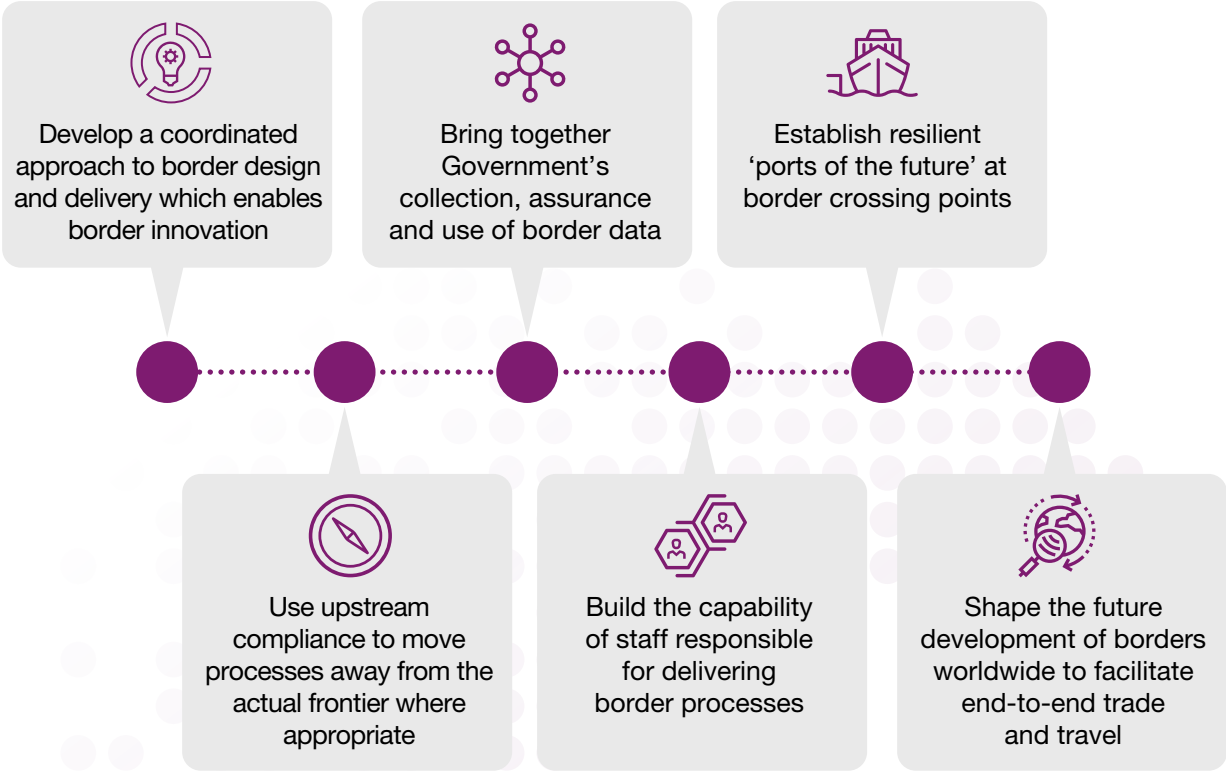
Develop a coordinated approach to border design and delivery which enables border innovation

Bring together Government's collection, assurance and use of border data

Establish resilient 'ports of the future' at border crossing points

Use upstream compliance to move processes away from the actual frontier where appropriate

Build the capability of staff responsible for delivering border processes

Shape the future development of borders worldwide to facilitate end-to-end trade and travel